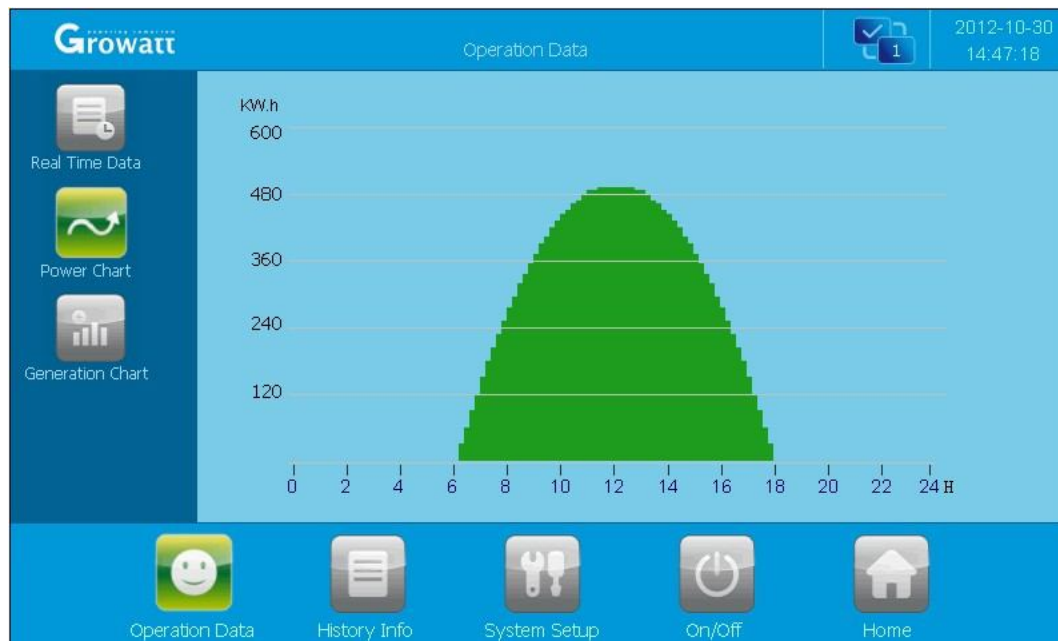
Growatt

Operation Data

1

2012-10-30
14:47:18

Real Time Data

Power Chart

Generation Chart

KW.h
600
480
360
240
120

0 2 4 6 8 10 12 14 16 18 20 22 24 H

Operation Data

History Info

System Setup

On/Off

Home